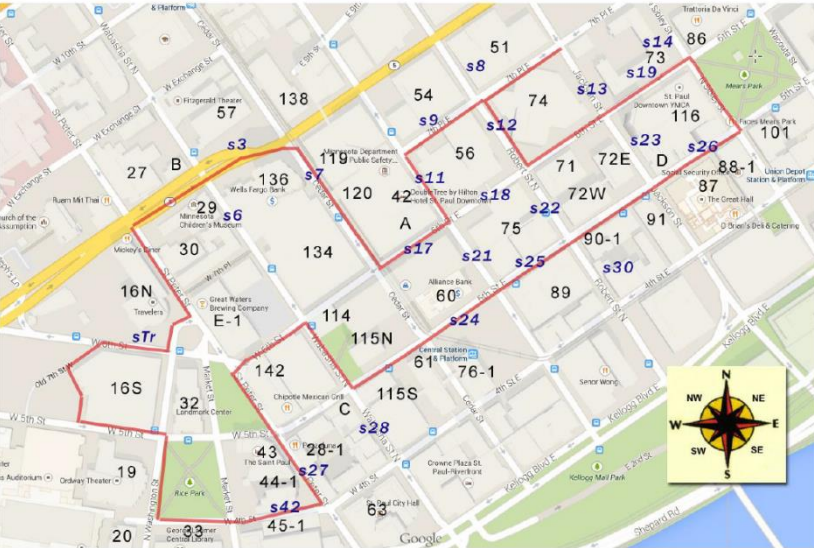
& Platform
Trattoria Da Vinci
51
s14
86
s8
73
s19
Mears Park
54
74
s13
138
57
s9
s12
116
101
s3
56
s23
s26
B
119
71
72E
D
27
s7
120
s11
42
s18
88-1
136
72W
87
29
s22
s6
A
75
91
30
s17
90-1
134
s21
s25
s30
16N
89
60
E-1
sTr
s24
114
115N
142
61
76-1
16S
115S
32
C
s28
43
28-1
19
s27
44-1
s42
45-1
20
33
63
Google
N
NW
NE
W
E
SW
SE
S
W 10th St
W Exchange St
Fitzgerald Theater
Wells Fargo Bank
Minnesota Department of Public Safety
Double Tree by Hilton Hotel St. Paul Downtown
Minnesota Children's Museum
Mickey's Diner
Great Waters Brewing Company
Travelers
Alliance Bank
Central Station
Chipotle Mexican Grill
Landmark Center
W 5th St
The Saint Paul
Rice Park
Ordway Theater
Crowne Plaza St. Paul-Riverfront
St. Paul City Hall
Saint Security Office
Union Depot Station & Platform
The Great Hall
O'Brien's Deli & Catering
Kellogg Blvd E
Kellogg Mall Park
Shepard Rd
St. Paul Downtown YMCA
Faces Mears Park
Senor Wong
George Latimer Central Library
Rusan Mai Thai
Church of the Assumption
Auditorium
Wabasha St
Cedar St
Robert St N
Jackson St
Sibley St
Wacouta St
Market St
St Peter St
5th St E
4th St E
6th St E
7th Pl E
W 4th St
Old 7th St
N Washington St